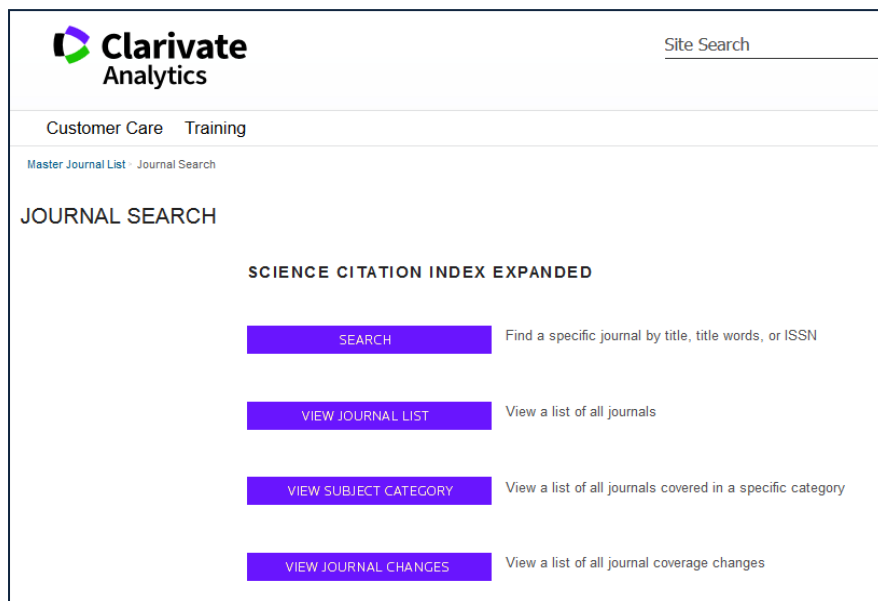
Clarivate Analytics

Site Search

Customer Care Training

Master Journal List > Journal Search

JOURNAL SEARCH

SCIENCE CITATION INDEX EXPANDED

SEARCH Find a specific journal by title, title words, or ISSN

VIEW JOURNAL LIST View a list of all journals

VIEW SUBJECT CATEGORY View a list of all journals covered in a specific category

VIEW JOURNAL CHANGES View a list of all journal coverage changes